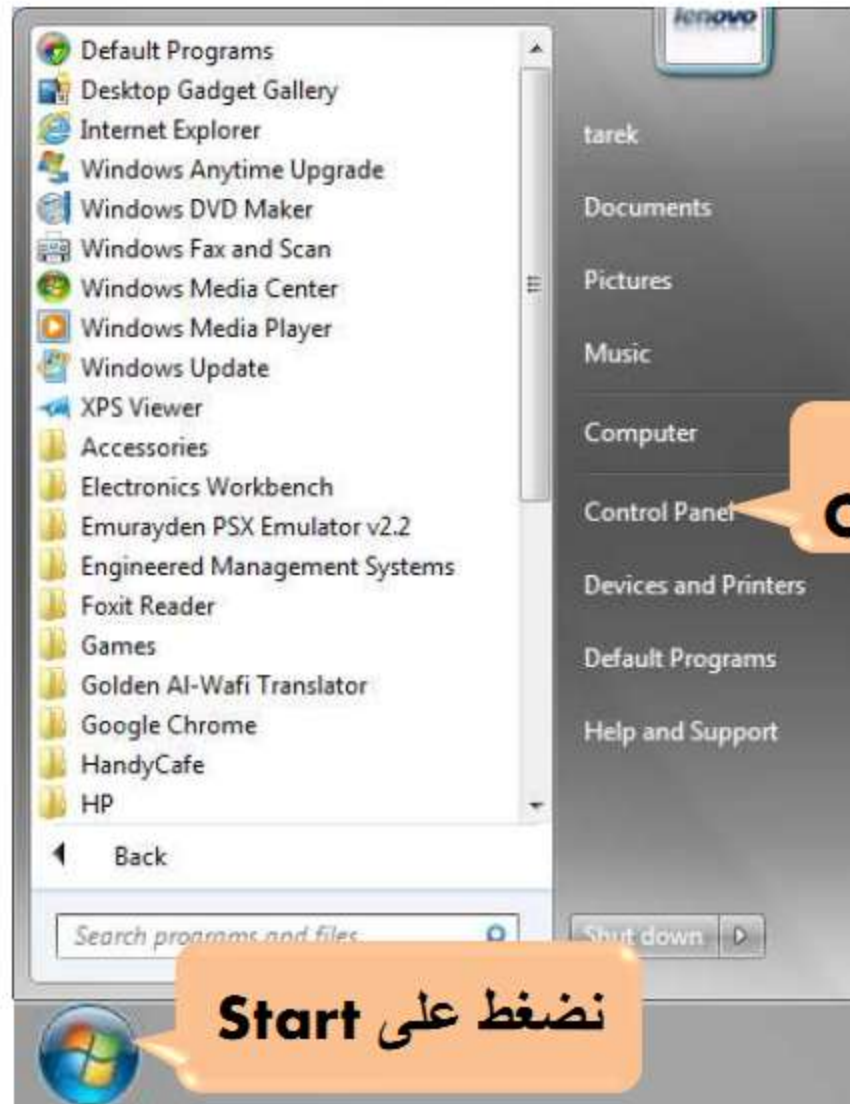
lenovo

Default Programs
Desktop Gadget Gallery
Internet Explorer
Windows Anytime Upgrade
Windows DVD Maker
Windows Fax and Scan
Windows Media Center
Windows Media Player
Windows Update
XPS Viewer
Accessories
Electronics Workbench
Emurayden PSX Emulator v2.2
Engineered Management Systems
Foxit Reader
Games
Golden Al-Wafi Translator
Google Chrome
HandyCafe
HP

Back

Search programs and files

tarek
Documents
Pictures
Music
Computer
Control Panel
Devices and Printers
Default Programs
Help and Support

Shut down

C

نضغط على Start